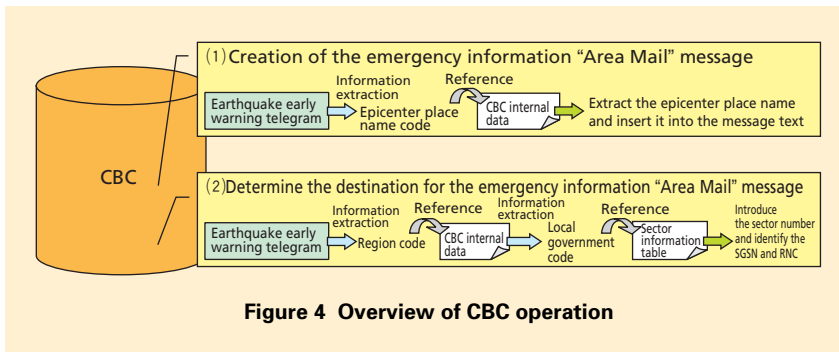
CBC

(1) Creation of the emergency information “Area Mail” message

Earthquake early warning telegram

Information extraction

Epicenter place name code

Reference

CBC internal data

Extract the epicenter place name and insert it into the message text

(2) Determine the destination for the emergency information “Area Mail” message

Earthquake early warning telegram

Information extraction

Region code

Reference

CBC internal data

Information extraction

Local government code

Reference

Sector information table

Introduce the sector number and identify the SGSN and RNC

Figure 4 Overview of CBC operation